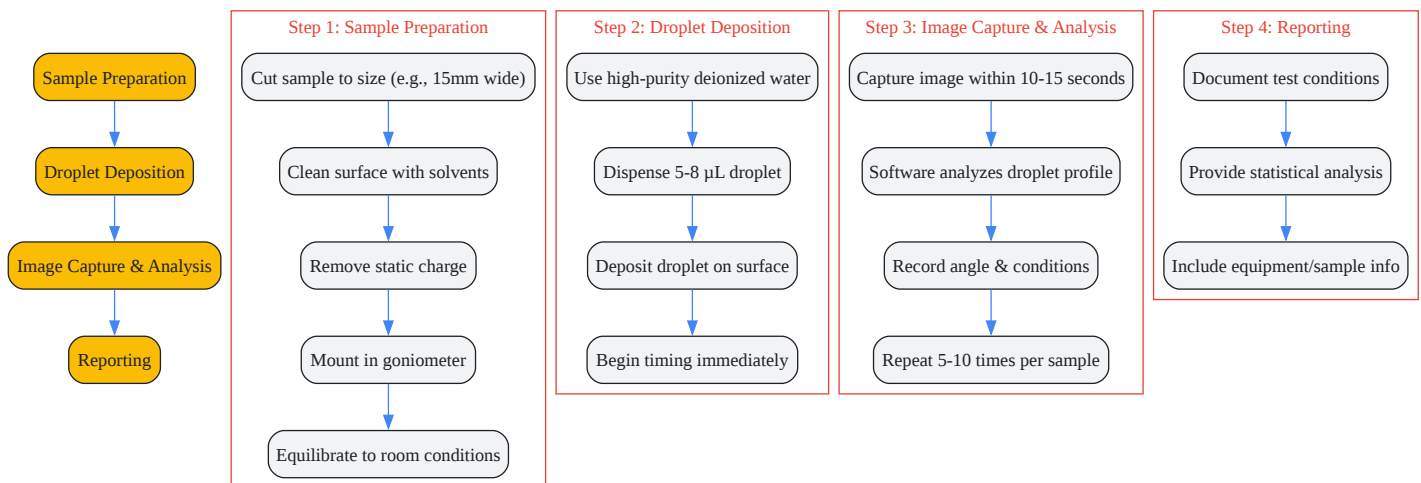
Sample Preparation

Droplet Deposition

Image Capture & Analysis

Reporting

Step 1: Sample Preparation

Cut sample to size (e.g., 15mm wide)

Clean surface with solvents

Remove static charge

Mount in goniometer

Equilibrate to room conditions

Step 2: Droplet Deposition

Use high-purity deionized water

Dispense 5-8 μL droplet

Deposit droplet on surface

Begin timing immediately

Step 3: Image Capture & Analysis

Capture image within 10-15 seconds

Software analyzes droplet profile

Record angle & conditions

Repeat 5-10 times per sample

Step 4: Reporting

Document test conditions

Provide statistical analysis

Include equipment/sample info